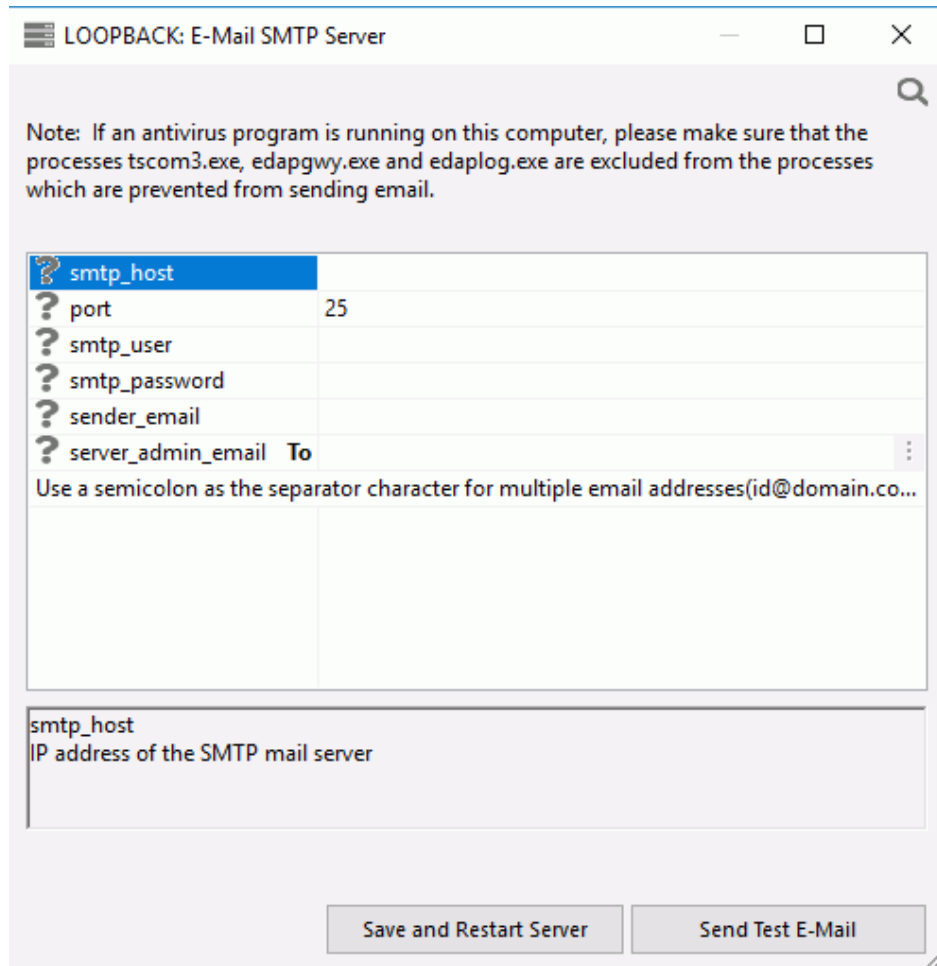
LOOPBACK: E-Mail SMTP Server

Note: If an antivirus program is running on this computer, please make sure that the processes tscom3.exe, edapgwy.exe and edaplog.exe are excluded from the processes which are prevented from sending email.

| | |
|---|---|
| smtp_host | |
| port | 25 |
| smtp_user | |
| smtp_password | |
| sender_email | |
| server_admin_email To | |

Use a semicolon as the separator character for multiple email addresses(id@domain.co...

smtp_host
IP address of the SMTP mail server

Save and Restart Server

Send Test E-Mail